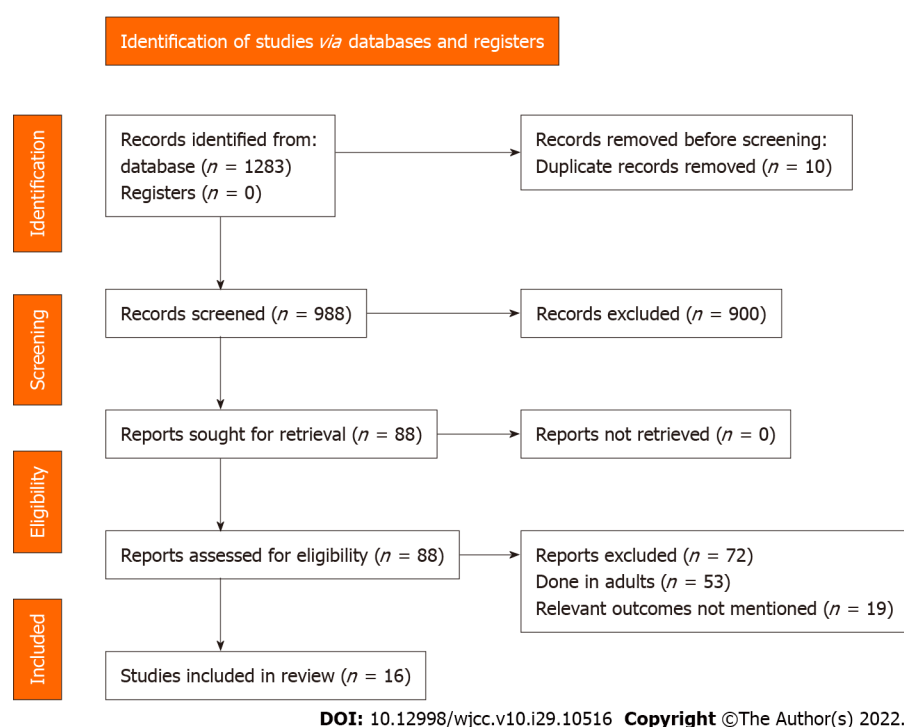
Identification of studies *via* databases and registers

Identification

Records identified from:
database ($n$ = 1283)
Registers ($n$ = 0)

Records removed before screening:
Duplicate records removed ($n$ = 10)

Screening

Records screened ($n$ = 988)

Records excluded ($n$ = 900)

Reports sought for retrieval ($n$ = 88)

Reports not retrieved ($n$ = 0)

Eligibility

Reports assessed for eligibility ($n$ = 88)

Reports excluded ($n$ = 72)
Done in adults ($n$ = 53)
Relevant outcomes not mentioned ($n$ = 19)

Included

Studies included in review ($n$ = 16)

**DOI:** 10.12998/wjcc.v10.i29.10516 **Copyright** ©The Author(s) 2022.